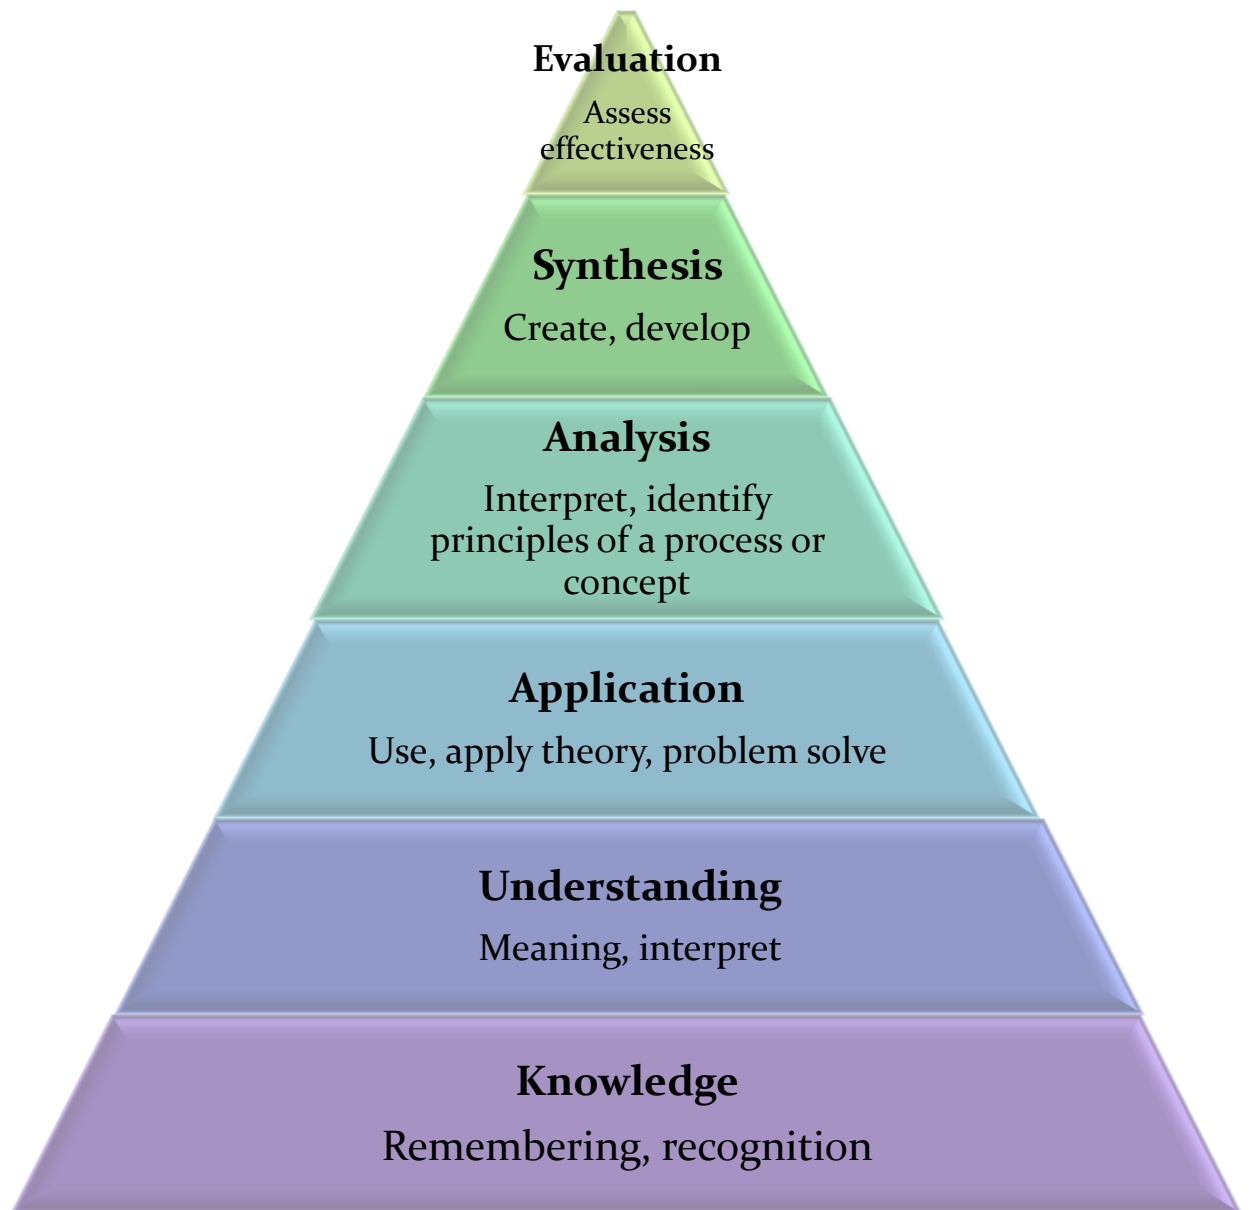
Evaluation
Assess effectiveness

Synthesis
Create, develop

Analysis
Interpret, identify principles of a process or concept

Application
Use, apply theory, problem solve

Understanding
Meaning, interpret

Knowledge
Remembering, recognition